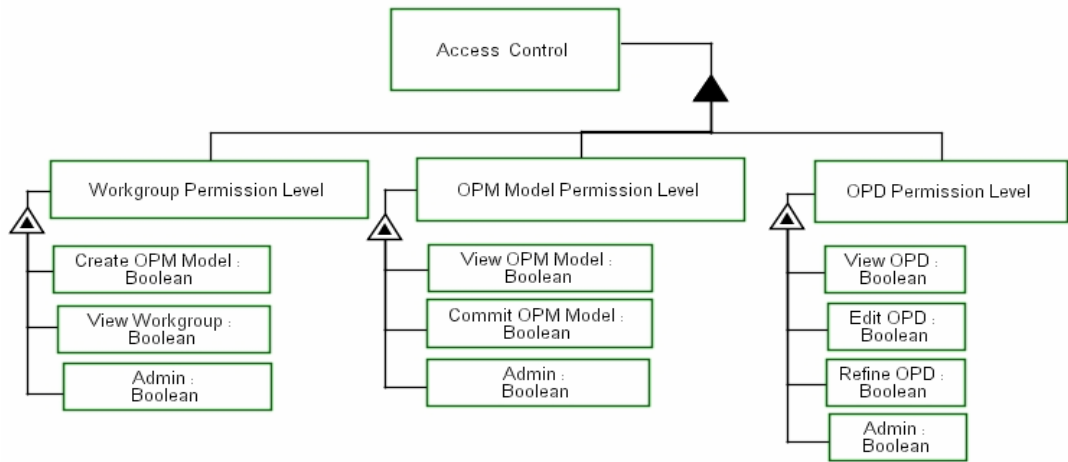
Access Control

Workgroup Permission Level

Create OPM Model : Boolean

View Workgroup : Boolean

Admin : Boolean

OPM Model Permission Level

View OPM Model : Boolean

Commit OPM Model : Boolean

Admin : Boolean

OPD Permission Level

View OPD : Boolean

Edit OPD : Boolean

Refine OPD : Boolean

Admin : Boolean